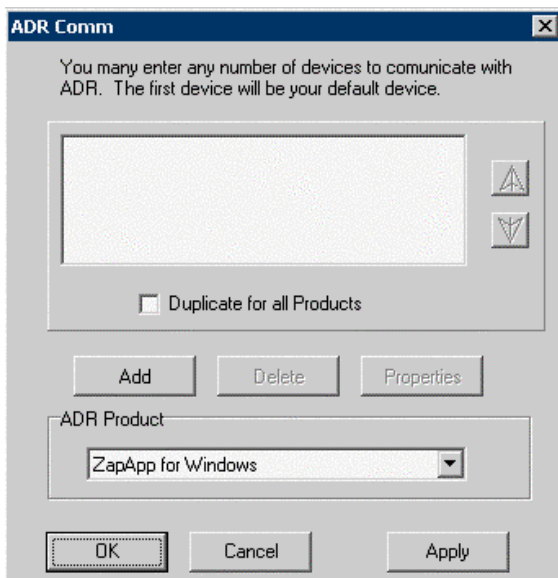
ADR Comm

You many enter any number of devices to comunicate with ADR. The first device will be your default device.

Duplicate for all Products

Add

Delete

Properties

ADR Product

ZapApp for Windows

OK

Cancel

Apply